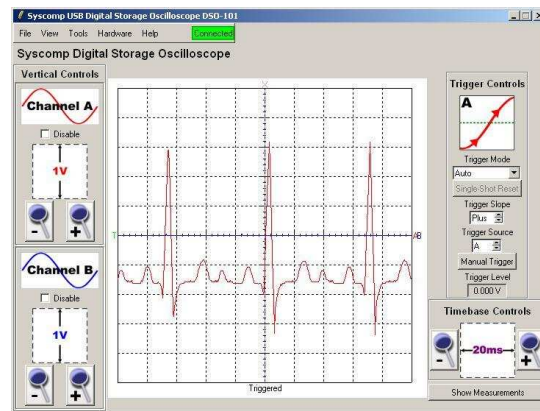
Syscomp USB Digital Storage Oscilloscope DSO-101

File View Tools Hardware Help Connected

Syscomp Digital Storage Oscilloscope

Vertical Controls

Channel A

Disable

1V

-

+

Channel B

Disable

1V

-

+

T

A/B

Triggered

Trigger Controls

A

Trigger Mode

Auto

Single-Shot Reset

Trigger Slope

Plus

Trigger Source

A

Manual Trigger

Trigger Level

0.000 V

Timebase Controls

-

20ms

+

Show Measurements